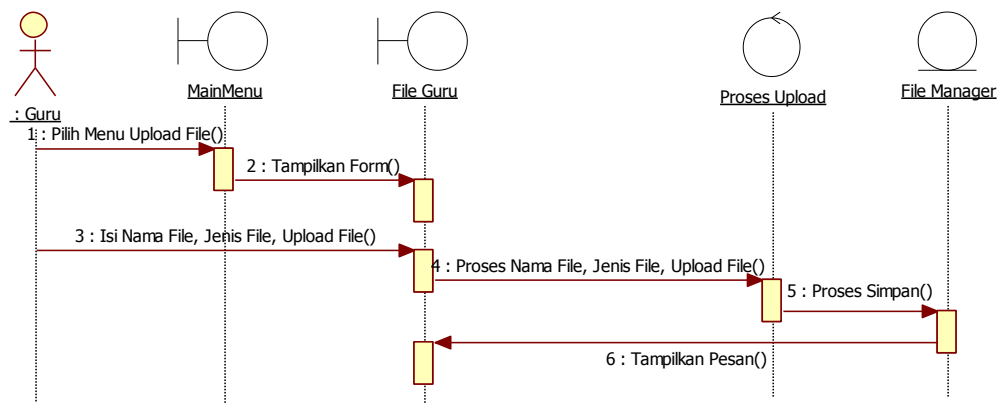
: Guru

MainMenu

File Guru

Proses Upload

File Manager

1 : Pilih Menu Upload File()

2 : Tampilkan Form()

3 : Isi Nama File, Jenis File, Upload File()

4 : Proses Nama File, Jenis File, Upload File()

5 : Proses Simpan()

6 : Tampilkan Pesan()